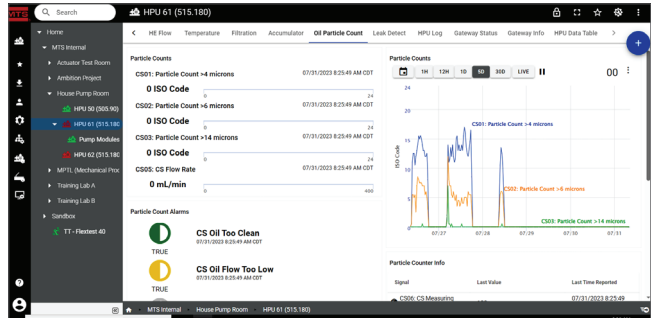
MTS

Search

Home
MTS Internal
Actuator Test Room
Ambition Project
House Pump Room
HPU 50 (505.90)
HPU 61 (515.18(
Pump Modules
HPU 62 (515.18(
MPTL (Mechanical Proc
Training Lab A
Training Lab B
Sandbox
TT - Flextest 40

HPU 61 (515.180)

HE Flow | Temperature | Filtration | Accumulator | Oil Particle Count | Leak Detect | HPU Log | Gateway Status | Gateway Info | HPU Data Table

Particle Counts

CS01: Particle Count >4 microns 07/31/2023 8:25:49 AM CDT
0 ISO Code
0 24
CS02: Particle Count >6 microns 07/31/2023 8:25:49 AM CDT
0 ISO Code
0 24
CS03: Particle Count >14 microns 07/31/2023 8:25:49 AM CDT
0 ISO Code
0 24
CS05: CS Flow Rate 07/31/2023 8:25:49 AM CDT
0 mL/min
0 400

Particle Count Alarms

TRUE
CS Oil Too Clean
07/31/2023 8:25:49 AM CDT

TRUE
CS Oil Flow Too Low
07/31/2023 8:25:49 AM CDT

Particle Counts

1H | 12H | 1D | 5D | 30D | LIVE

00

24
20
15
10
5
0
ISO Code

CS01: Particle Count >4 microns
CS02: Particle Count >6 microns
CS03: Particle Count >14 microns

07/27 | 07/28 | 07/29 | 07/30 | 07/31

Particle Counter Info

| Signal | Last Value | Last Time Reported |
|---|---|---|
| CS06: CS Measuring | | 07/31/2023 8:25:49 |

MTS Internal > House Pump Room > HPU 61 (515.180)